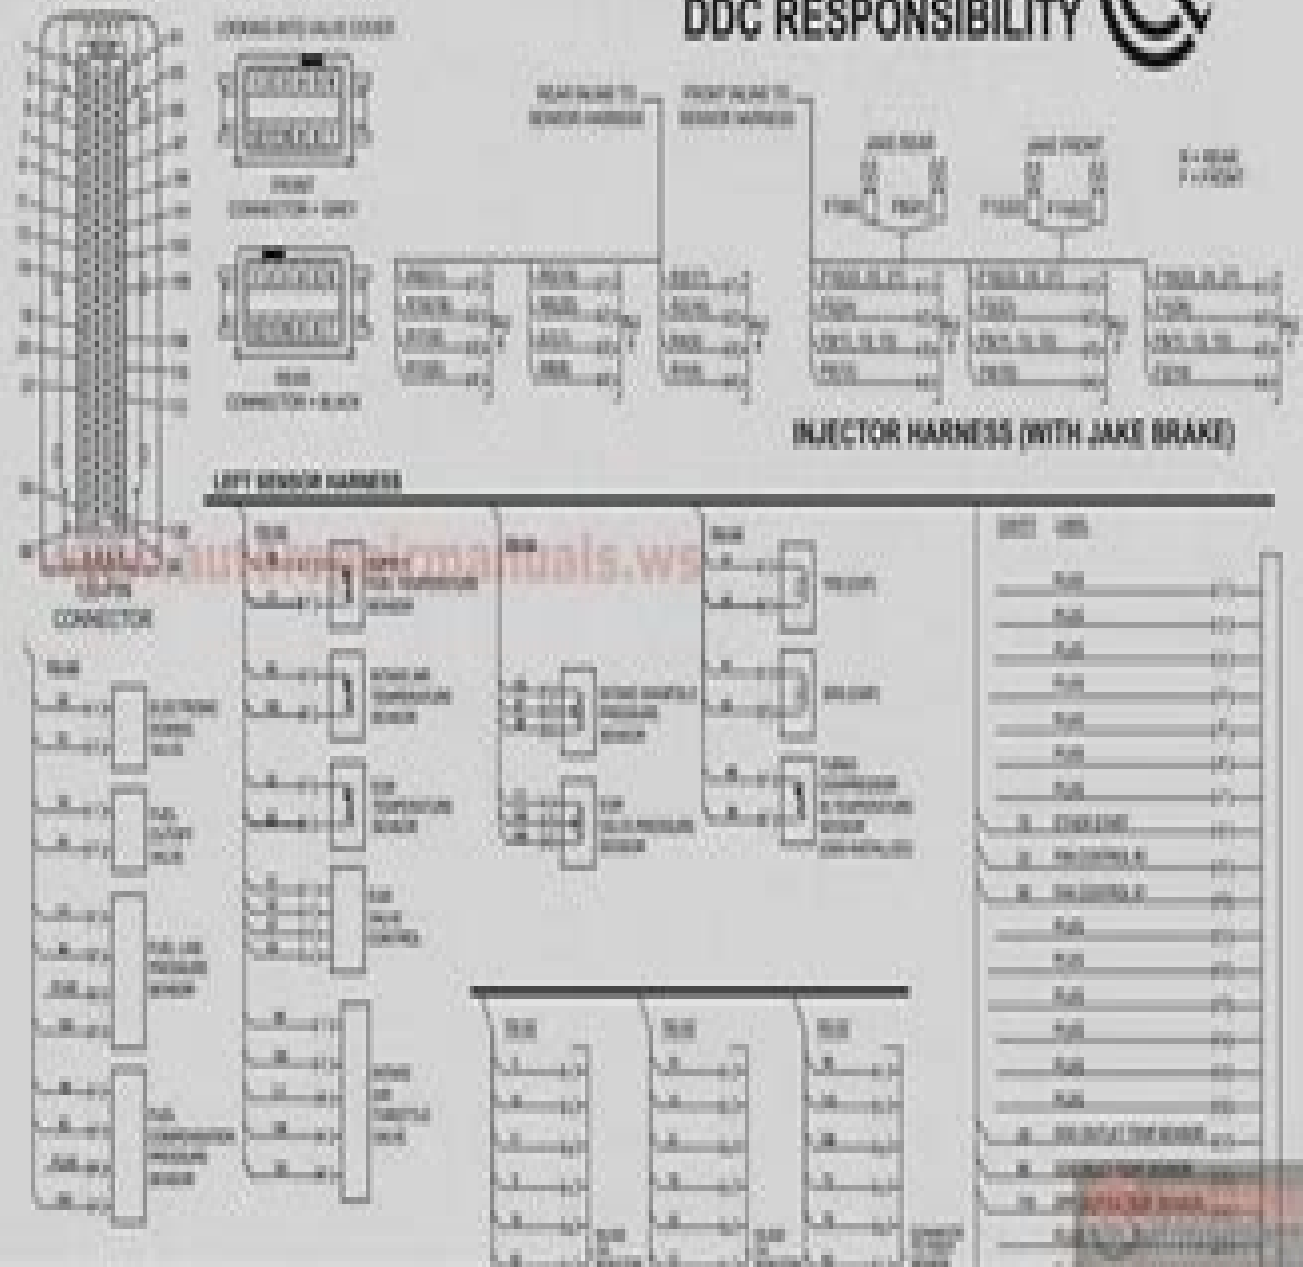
DDC RESPONSIBILITY

LOOKING INTO VALVE COVER

FRONT CONNECTOR • GRAY

REAR CONNECTOR • BLACK

REAR VALVE TO SENSOR HARNESS

FRONT VALVE TO SENSOR HARNESS

JAKE REAR

JAKE FRONT

INJECTOR HARNESS (WITH JAKE BRAKE)

LEFT SENSOR HARNESS

CONNECTOR

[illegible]manuals.ws

FUEL TEMPERATURE SENSOR

INTAKE AIR TEMPERATURE SENSOR

EGR TEMPERATURE SENSOR

INTAKE MANIFOLD PRESSURE SENSOR

EGR DELTA PRESSURE SENSOR

ELECTRONIC SHUTOFF VALVE

FUEL CUTOFF VALVE

FUEL LINE PRESSURE SENSOR

FUEL COMPENSATION PRESSURE SENSOR

EGR VALVE CONTROL

INTAKE AIR THROTTLE VALVE

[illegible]